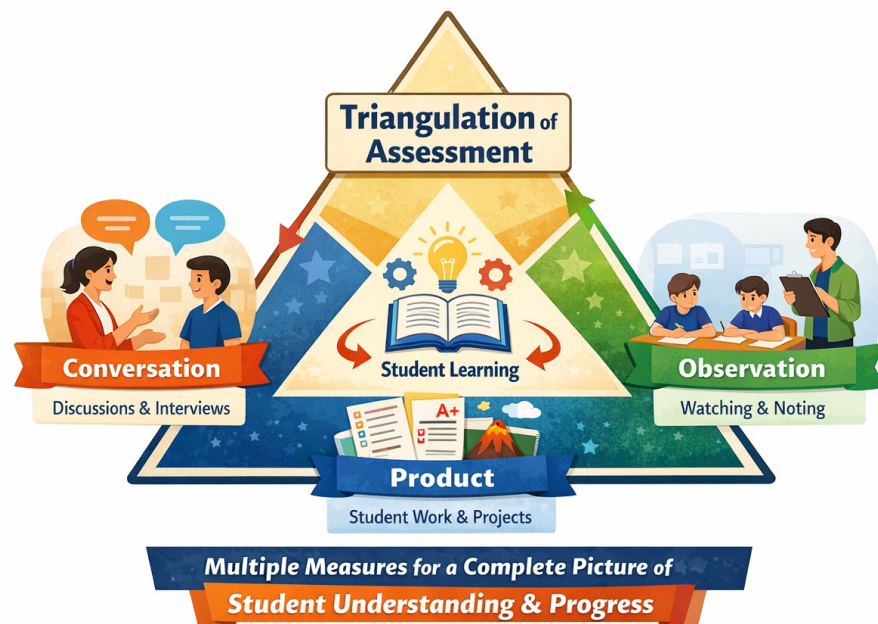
Triangulation of Assessment

Student Learning

Conversation

Discussions & Interviews

Observation

Watching & Noting

A+

Product

Student Work & Projects

Multiple Measures for a Complete Picture of Student Understanding & Progress